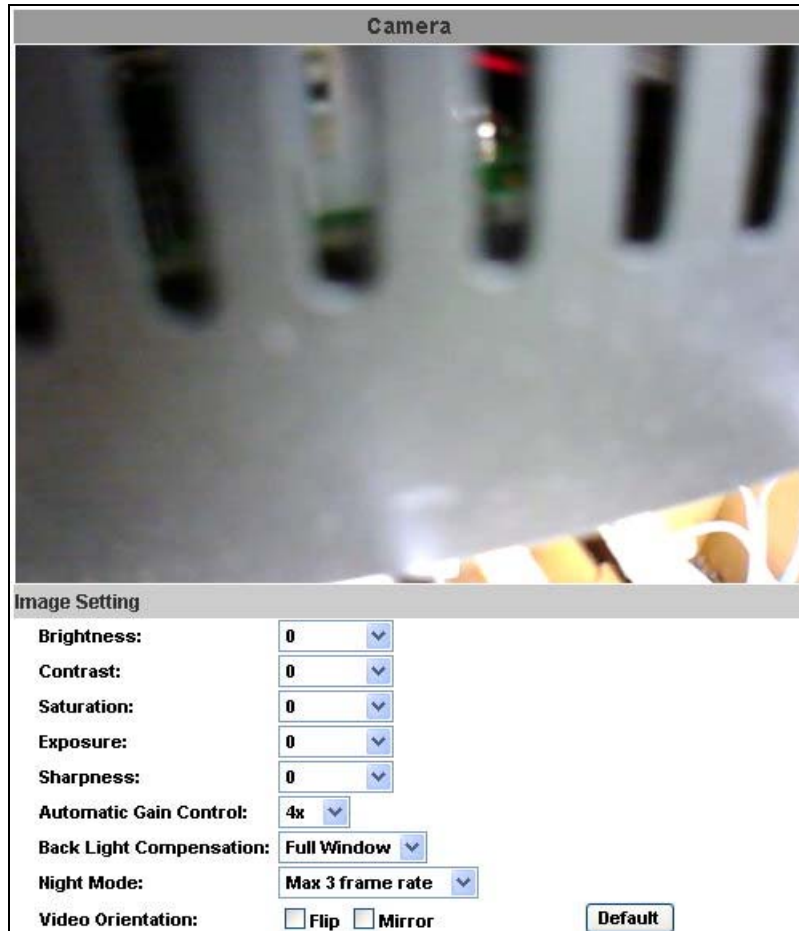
Camera

Image Setting

Brightness: 0

Contrast: 0

Saturation: 0

Exposure: 0

Sharpness: 0

Automatic Gain Control: 4x

Back Light Compensation: Full Window

Night Mode: Max 3 frame rate

Video Orientation: Flip Mirror Default